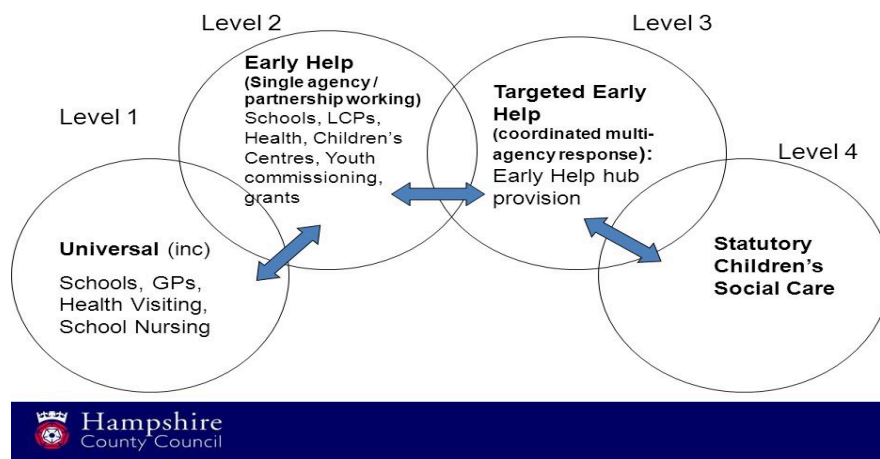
Level 1

Universal (inc)

Schools, GPs, Health Visiting, School Nursing

Level 2

Early Help (Single agency / partnership working) Schools, LCPs, Health, Children's Centres, Youth commissioning, grants

Level 3

Targeted Early Help (coordinated multi-agency response): Early Help hub provision

Level 4

Statutory Children's Social Care

Hampshire County Council